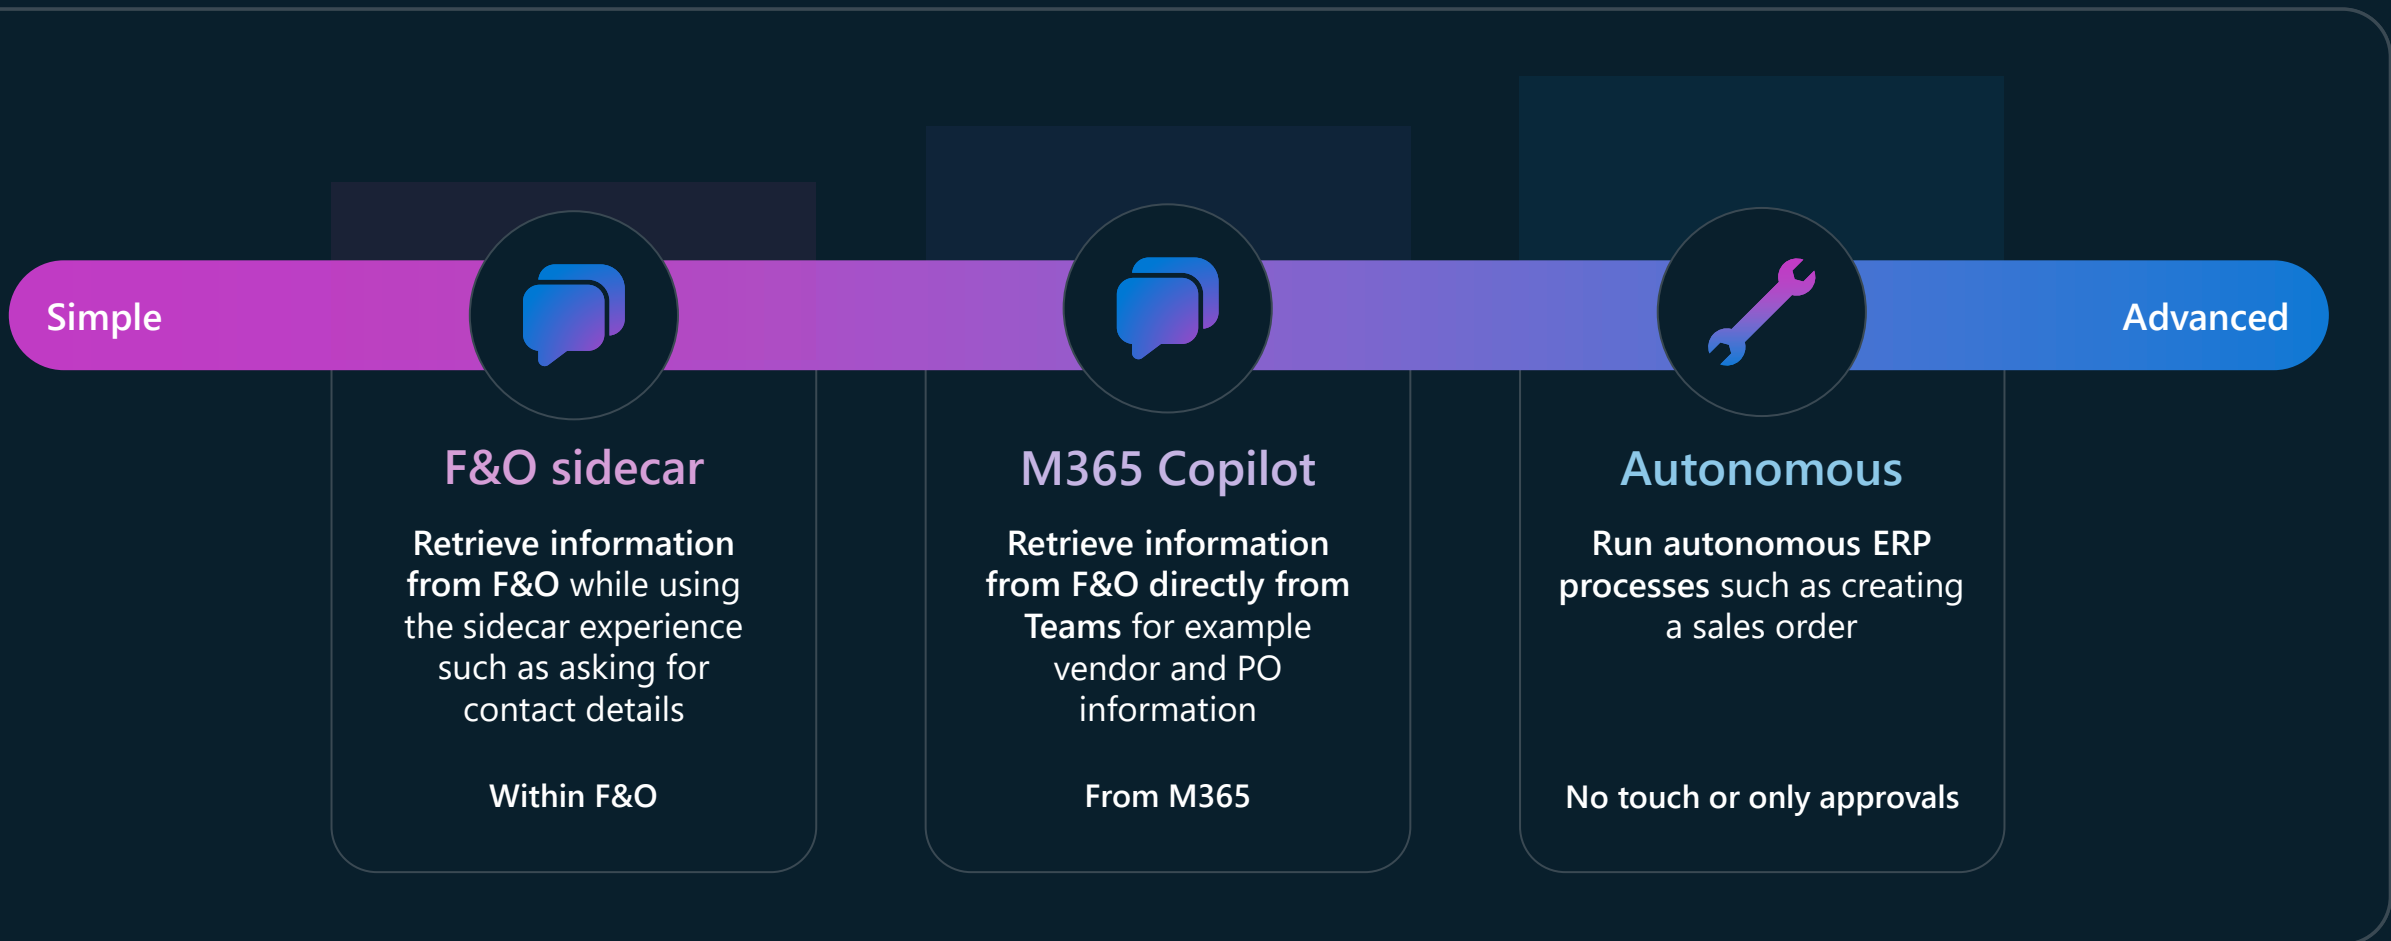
Simple

Advanced

F&O sidecar

Retrieve information from F&O while using the sidecar experience such as asking for contact details

Within F&O

M365 Copilot

Retrieve information from F&O directly from Teams for example vendor and PO information

From M365

Autonomous

Run autonomous ERP processes such as creating a sales order

No touch or only approvals